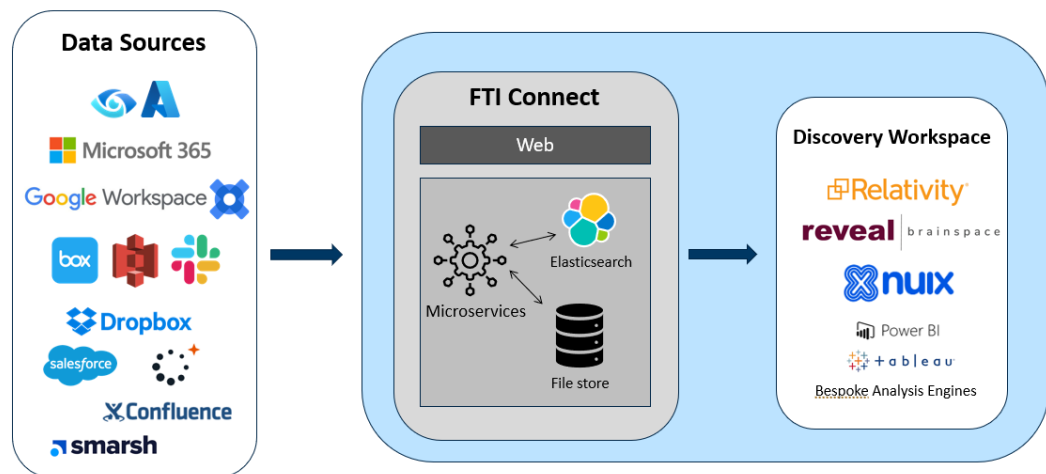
Data Sources

Microsoft 365

Google Workspace

box

Dropbox

salesforce

Confluence

smarsh

FTI Connect

Web

Microservices

Elasticsearch

File store

Discovery Workspace

Relativity

reveal | brainspace

nuix

Power BI

+ableau

Bespoke Analysis Engines